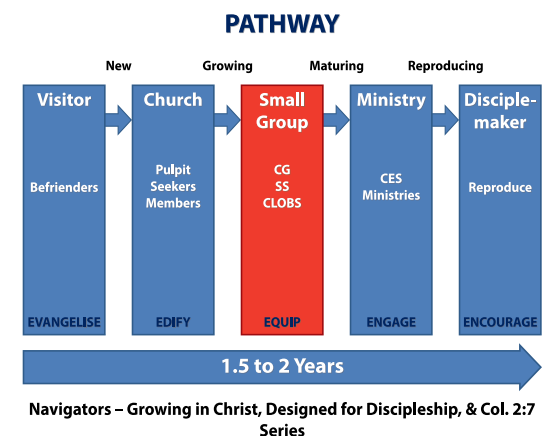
PATHWAY

New Growing Maturing Reproducing

Visitor

Befrienders

EVANGELISE

Church

Pulpit
Seekers
Members

EDIFY

Small Group

CG
SS
CLOBS

EQUIP

Ministry

CES Ministries

ENGAGE

Disciplemaker

Reproduce

ENCOURAGE

1.5 to 2 Years

Navigators – Growing in Christ, Designed for Discipleship, & Col. 2:7 Series